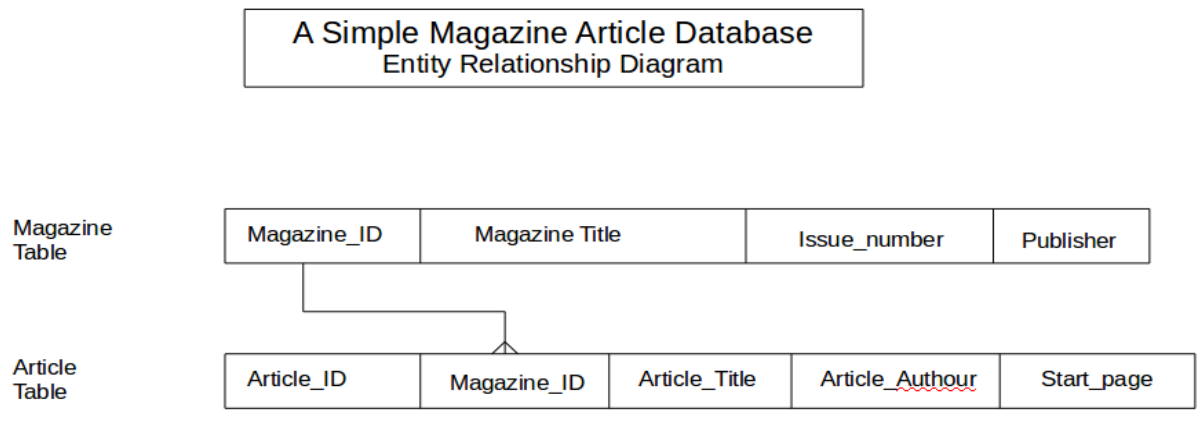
A Simple Magazine Article Database
Entity Relationship Diagram

Magazine Table

| Magazine_ID | Magazine Title | Issue_number | Publisher |
|---|---|---|---|

Article Table

| Article_ID | Magazine_ID | Article_Title | Article_Authour | Start_page |
|---|---|---|---|---|